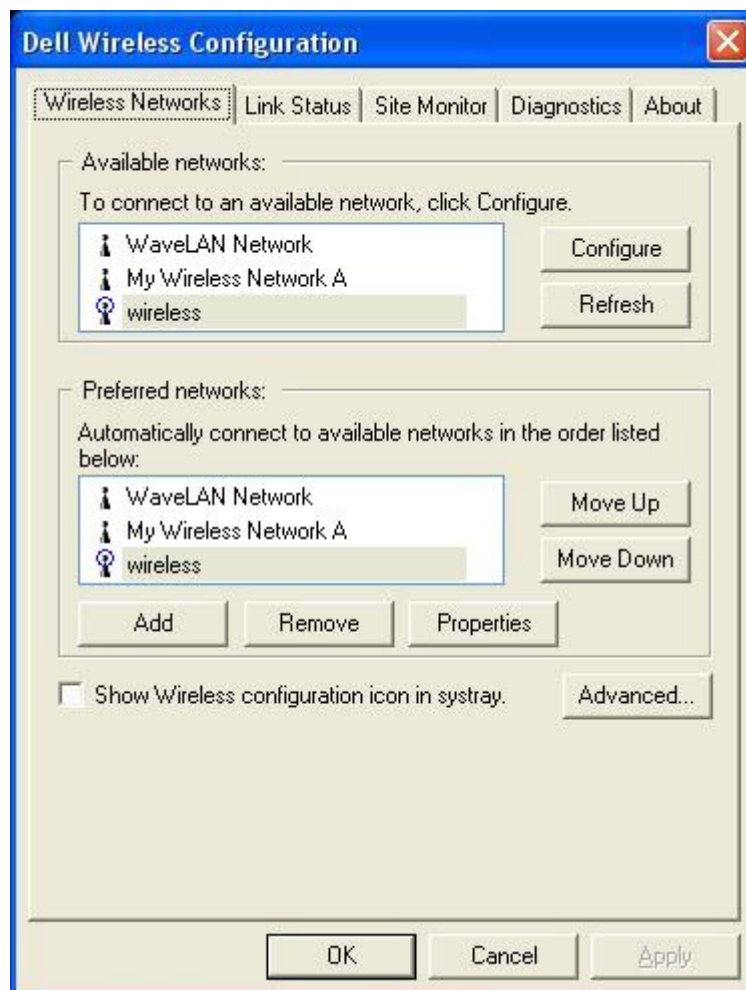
Dell Wireless Configuration

Wireless Networks | Link Status | Site Monitor | Diagnostics | About

Available networks:

To connect to an available network, click Configure.

WaveLAN Network
My Wireless Network A
wireless

Configure
Refresh

Preferred networks:

Automatically connect to available networks in the order listed below:

WaveLAN Network
My Wireless Network A
wireless

Move Up
Move Down

Add
Remove
Properties

Show Wireless configuration icon in systray.

Advanced...

OK
Cancel
Apply